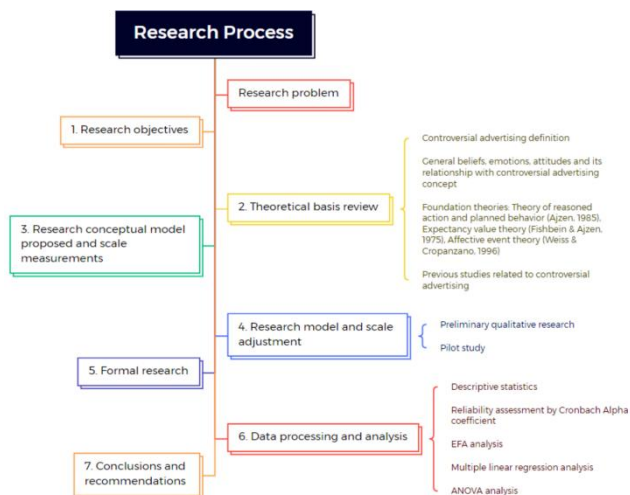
Research Process

Research problem

1. Research objectives

2. Theoretical basis review

Controversial advertising definition

General beliefs, emotions, attitudes and its relationship with controversial advertising concept

Foundation theories: Theory of reasoned action and planned behavior (Ajzen, 1985), Expectancy value theory (Fishbein & Ajzen, 1975), Affective event theory (Weiss & Cropanzano, 1996)

Previous studies related to controversial advertising

3. Research conceptual model proposed and scale measurements

4. Research model and scale adjustment

Preliminary qualitative research

Pilot study

5. Formal research

6. Data processing and analysis

Descriptive statistics

Reliability assessment by Cronbach Alpha coefficient

EFA analysis

Multiple linear regression analysis

ANOVA analysis

7. Conclusions and recommendations